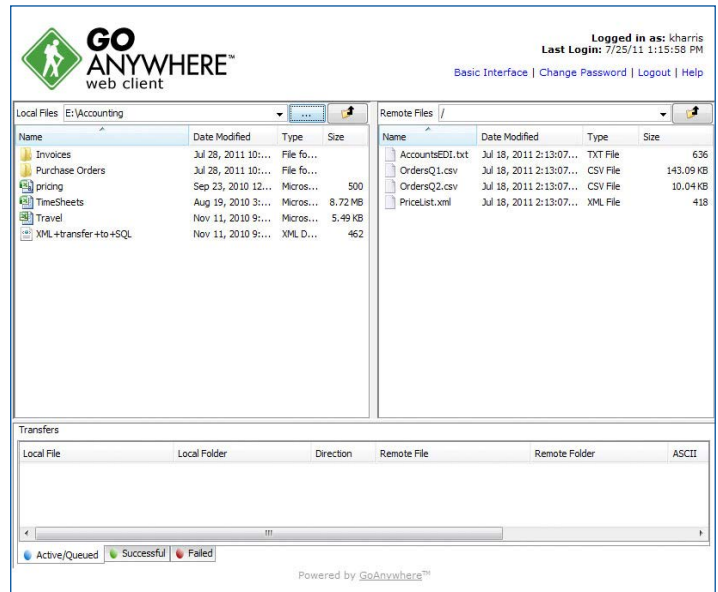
GO ANYWHERE™ web client

Logged in as: kharris
Last Login: 7/25/11 1:15:58 PM

Basic Interface | Change Password | Logout | Help

Local Files E:\Accounting ...

| Name | Date Modified | Type | Size |
|---|---|---|---|
| Invoices | Jul 28, 2011 10:... | File fo... | |
| Purchase Orders | Jul 28, 2011 10:... | File fo... | |
| pricing | Sep 23, 2010 12... | Micros... | 500 |
| TimeSheets | Aug 19, 2010 3:... | Micros... | 8.72 MB |
| Travel | Nov 11, 2010 9:... | Micros... | 5.49 KB |
| XML+transfer+to+SQL | Nov 11, 2010 9:... | XML D... | 462 |

Remote Files /

| Name | Date Modified | Type | Size |
|---|---|---|---|
| AccountsEDI.txt | Jul 18, 2011 2:13:07... | TXT File | 636 |
| OrdersQ1.csv | Jul 18, 2011 2:13:07... | CSV File | 143.09 KB |
| OrdersQ2.csv | Jul 18, 2011 2:13:07... | CSV File | 10.04 KB |
| PriceList.xml | Jul 18, 2011 2:13:07... | XML File | 418 |

Transfers

| Local File | Local Folder | Direction | Remote File | Remote Folder | ASCII |
|---|---|---|---|---|---|

Active/Queued | Successful | Failed

Powered by GoAnywhere™